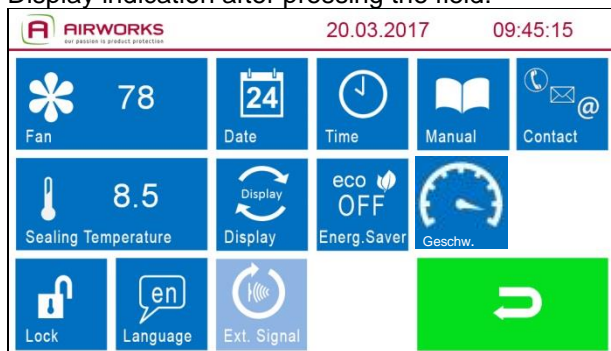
Display indication after pressing the field:

AIRWORKS
our passion is product protection

20.03.2017 09:45:15

78
Fan

24
Date

Time

Manual

@
Contact

8.5
Sealing Temperature

Display
Display

eco
OFF
Energ.Saver

Geschw.

Lock

en
Language

Ext. Signal